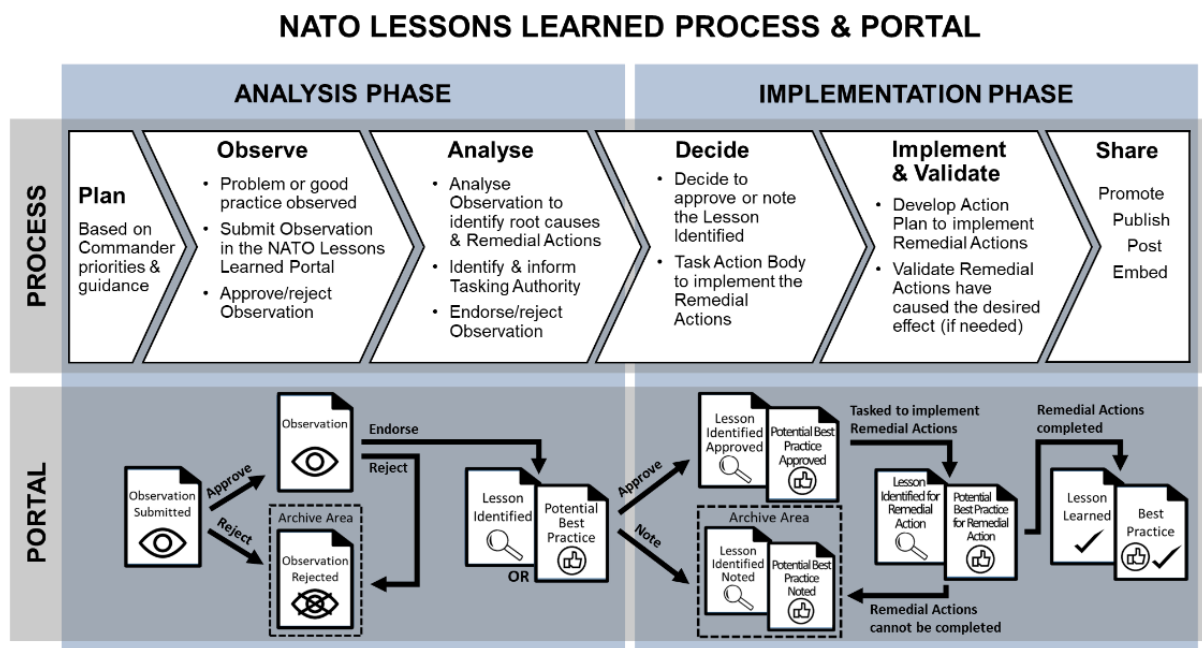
NATO LESSONS LEARNED PROCESS & PORTAL

ANALYSIS PHASE

IMPLEMENTATION PHASE

PROCESS

Plan
Based on Commander priorities & guidance

Observe
• Problem or good practice observed
• Submit Observation in the NATO Lessons Learned Portal
• Approve/reject Observation

Analyse
• Analyse Observation to identify root causes & Remedial Actions
• Identify & inform Tasking Authority
• Endorse/reject Observation

Decide
• Decide to approve or note the Lesson Identified
• Task Action Body to implement the Remedial Actions

Implement & Validate
• Develop Action Plan to implement Remedial Actions
• Validate Remedial Actions have caused the desired effect (if needed)

Share
Promote
Publish
Post
Embed

PORTAL

Observation Submitted

Approve

Reject

Observation

Endorse

Reject

Archive Area

Observation Rejected

Lesson Identified

OR

Potential Best Practice

Approve

Note

Lesson Identified Approved

Potential Best Practice Approved

Archive Area

Lesson Identified Noted

Potential Best Practice Noted

Tasked to implement Remedial Actions

Lesson Identified for Remedial Action

Potential Best Practice for Remedial Action

Remedial Actions cannot be completed

Remedial Actions completed

Lesson Learned

Best Practice